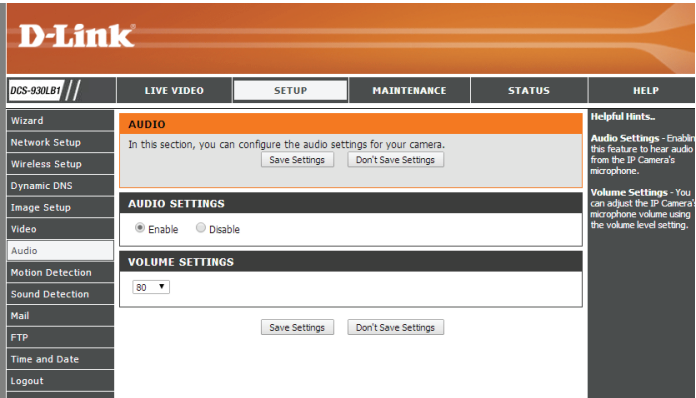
D-Link

DCS-930LB1

LIVE VIDEO | SETUP | MAINTENANCE | STATUS | HELP

Wizard
Network Setup
Wireless Setup
Dynamic DNS
Image Setup
Video
Audio
Motion Detection
Sound Detection
Mail
FTP
Time and Date
Logout

AUDIO
In this section, you can configure the audio settings for your camera.
Save Settings Don't Save Settings

AUDIO SETTINGS
Enable Disable

VOLUME SETTINGS
80

Save Settings Don't Save Settings

Helpful Hints..

Audio Settings - Enablin this feature to hear audio from the IP Camera's microphone.

Volume Settings - You can adjust the IP Camera's microphone volume using the volume level setting.